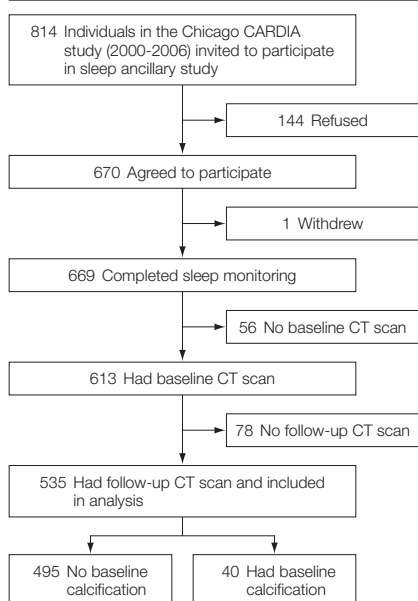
814 Individuals in the Chicago CARDIA study (2000-2006) invited to participate in sleep ancillary study

144 Refused

670 Agreed to participate

1 Withdrew

669 Completed sleep monitoring

56 No baseline CT scan

613 Had baseline CT scan

78 No follow-up CT scan

535 Had follow-up CT scan and included in analysis

495 No baseline calcification

40 Had baseline calcification